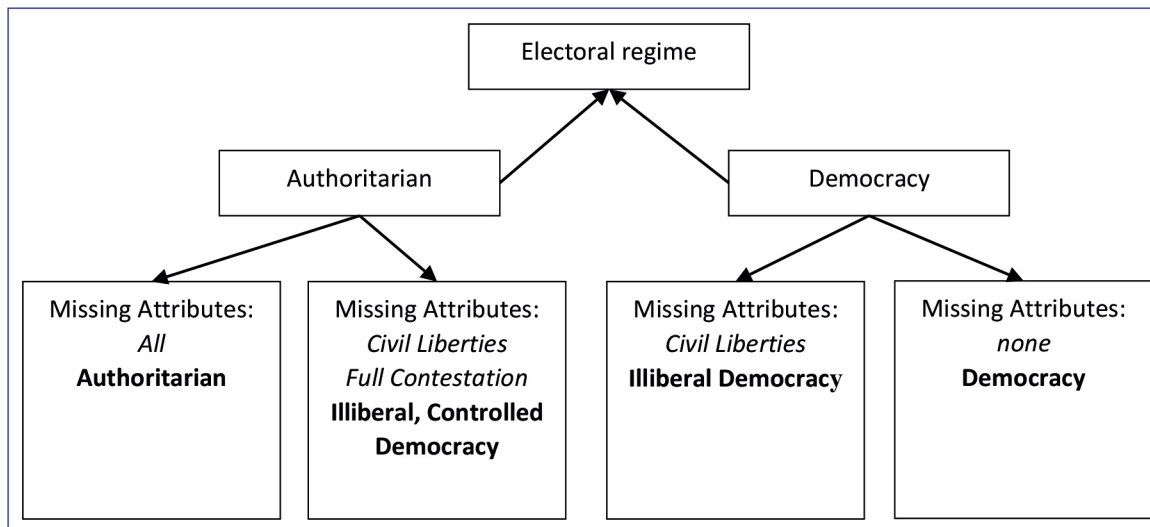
Electoral regime

Authoritarian

Democracy

Missing Attributes:
*All*
**Authoritarian**

Missing Attributes:
*Civil Liberties*
*Full Contestation*
**Illiberal, Controlled Democracy**

Missing Attributes:
*Civil Liberties*
**Illiberal Democracy**

Missing Attributes:
*none*
**Democracy**